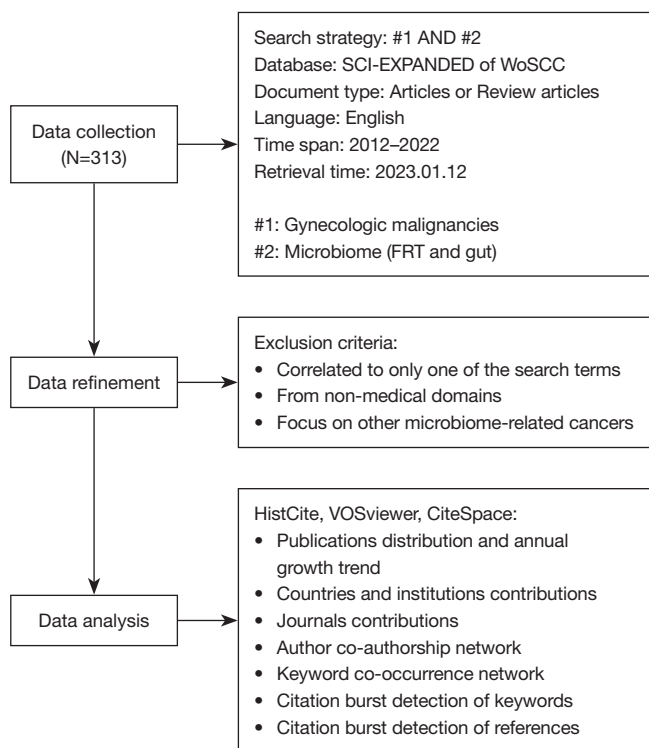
Data collection
(N=313)

Search strategy: #1 AND #2
Database: SCI-EXPANDED of WoSCC
Document type: Articles or Review articles
Language: English
Time span: 2012–2022
Retrieval time: 2023.01.12

#1: Gynecologic malignancies
#2: Microbiome (FRT and gut)

Data refinement

Exclusion criteria:
• Correlated to only one of the search terms
• From non-medical domains
• Focus on other microbiome-related cancers

Data analysis

HistCite, VOSviewer, CiteSpace:
• Publications distribution and annual growth trend
• Countries and institutions contributions
• Journals contributions
• Author co-authorship network
• Keyword co-occurrence network
• Citation burst detection of keywords
• Citation burst detection of references